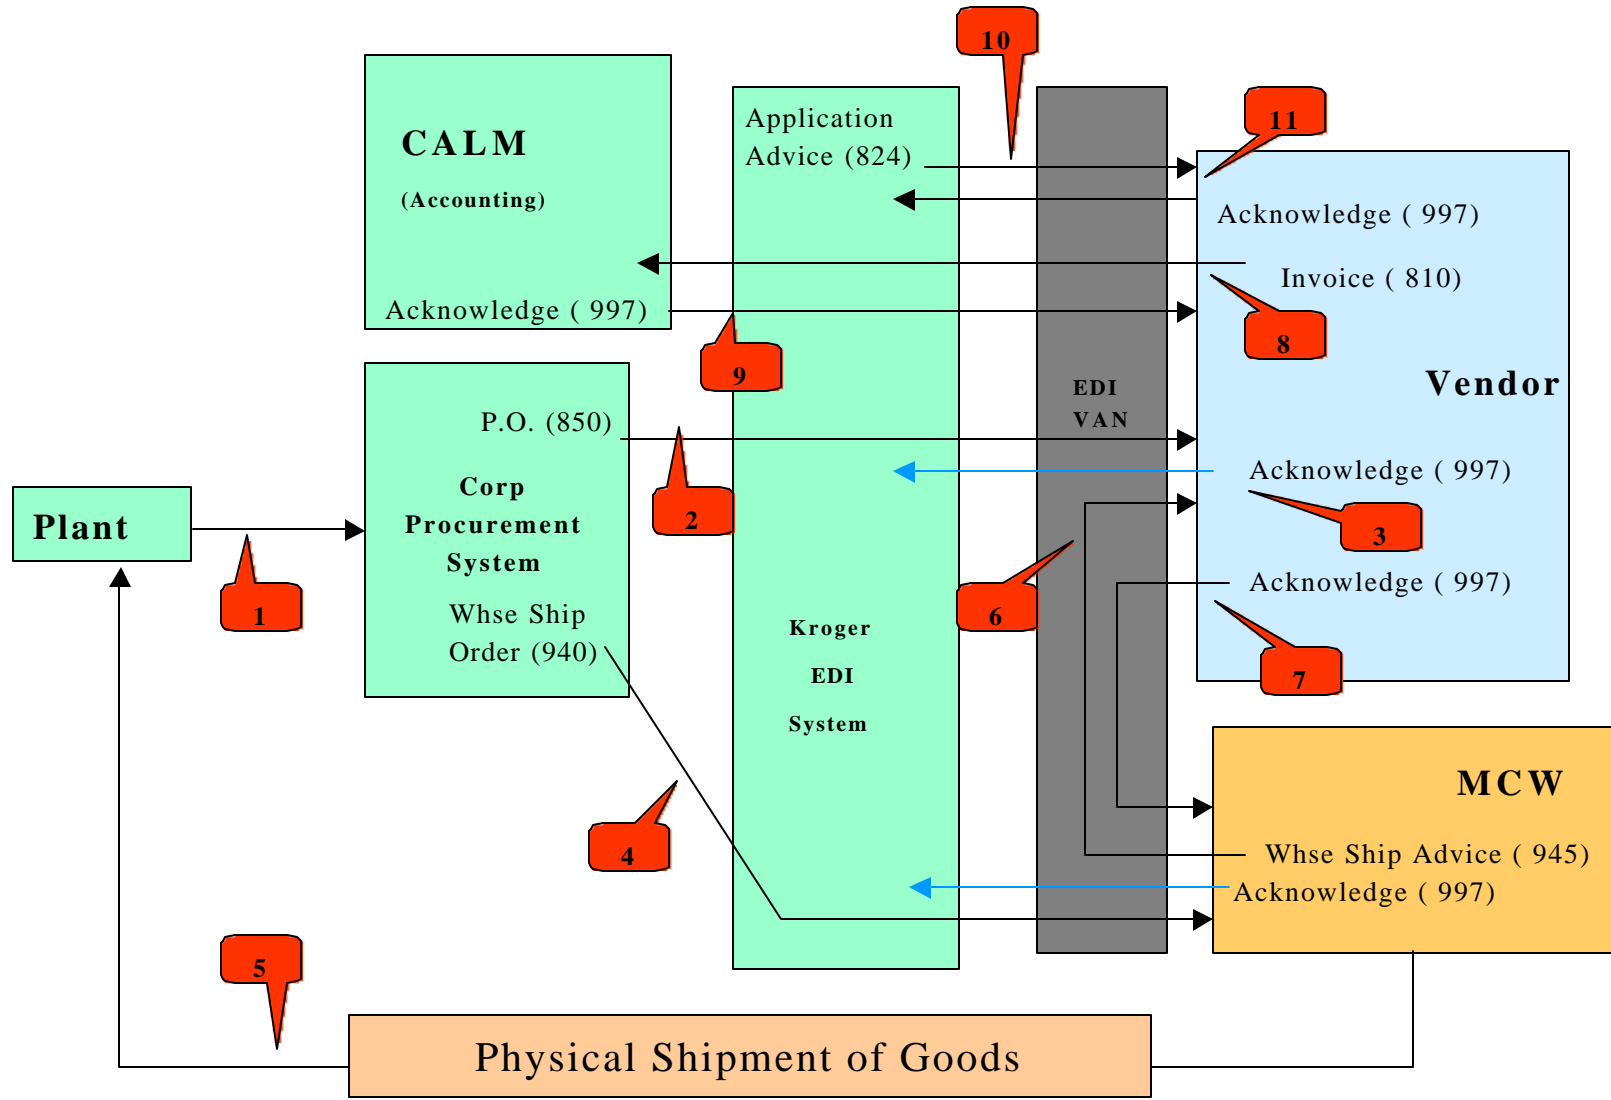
10

CALM

(Accounting)

Acknowledge ( 997)

Application Advice (824)

11

Acknowledge ( 997)

Invoice ( 810)

8

9

EDI VAN

Vendor

P.O. (850)

Corp Procurement System

Whse Ship Order (940)

2

Acknowledge ( 997)

3

Plant

1

6

Acknowledge ( 997)

7

Kroger EDI System

MCW

4

Whse Ship Advice ( 945)

Acknowledge ( 997)

5

Physical Shipment of Goods